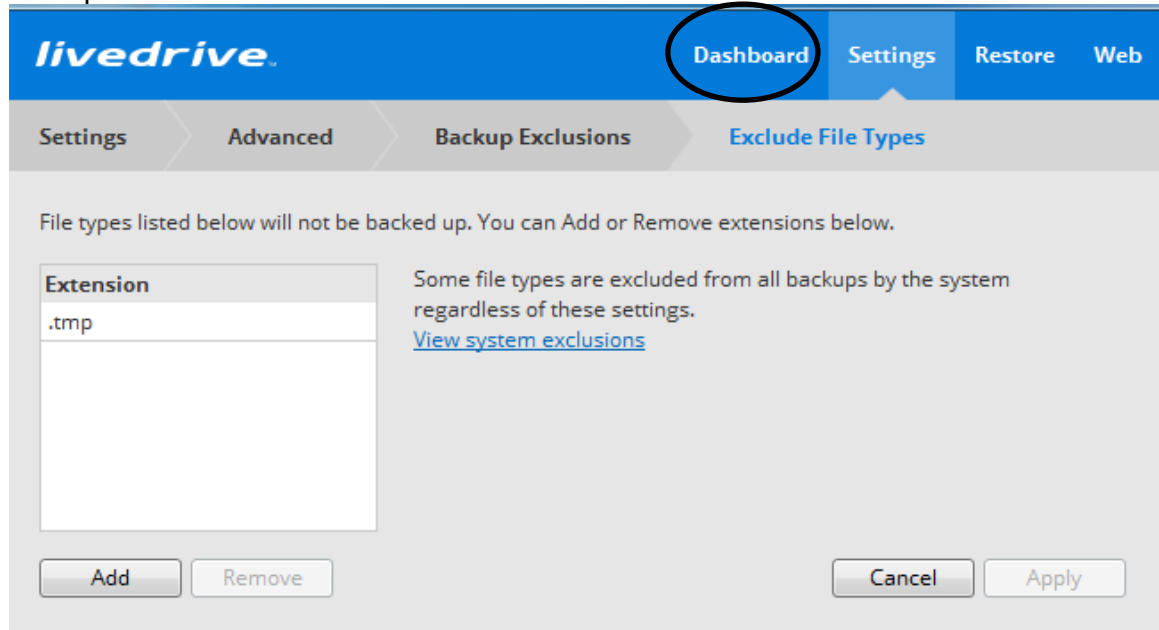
livedrive

Dashboard Settings Restore Web

Settings Advanced Backup Exclusions Exclude File Types

File types listed below will not be backed up. You can Add or Remove extensions below.

| Extension |
|---|
| .tmp |

Some file types are excluded from all backups by the system regardless of these settings.
View system exclusions

Add Remove

Cancel Apply